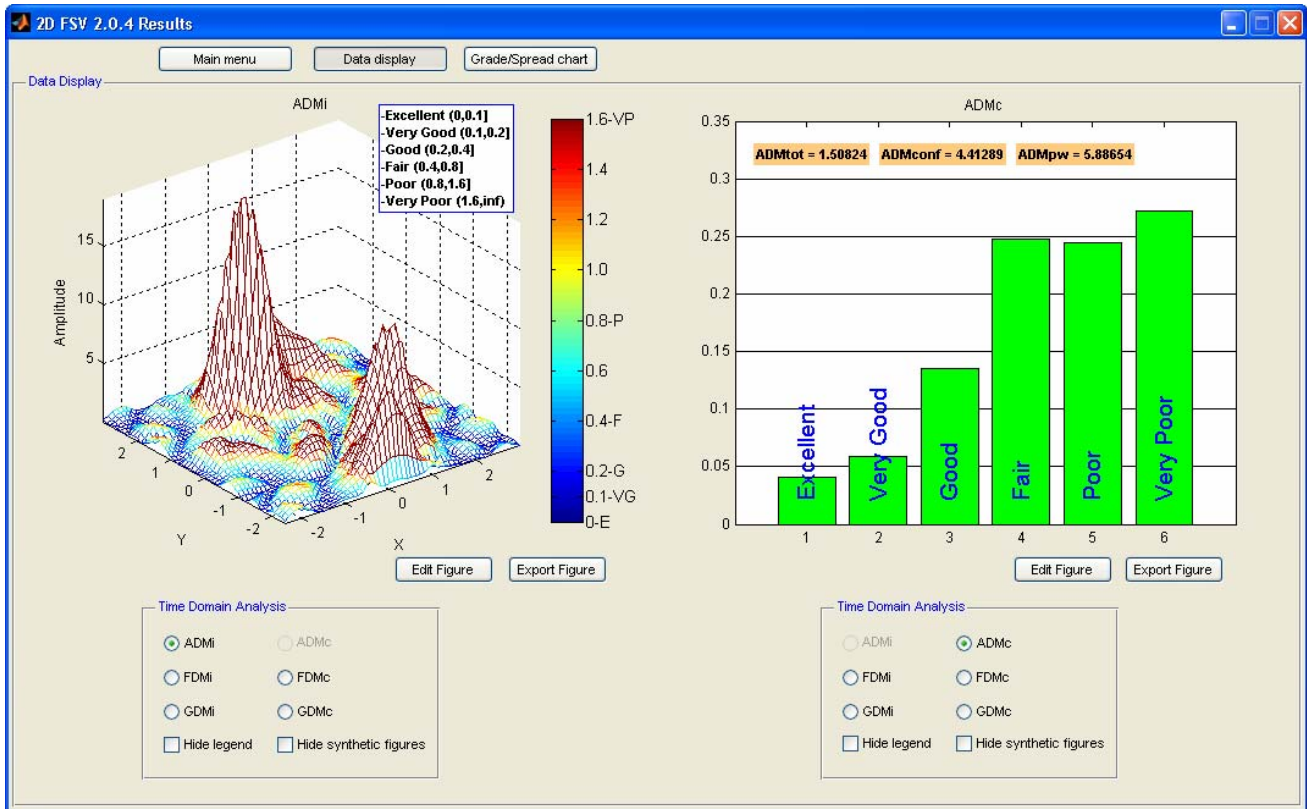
2D FSV 2.0.4 Results

Main menu
Data display
Grade/Spread chart

Data Display

ADMi

-Excellent (0,0.1]
-Very Good (0.1,0.2]
-Good (0.2,0.4]
-Fair (0.4,0.8]
-Poor (0.8,1.6]
-Very Poor (1.6,inf)

1.6-VP
1.4
1.2
1.0
0.8-P
0.6
0.4-F
0.2-G
0.1-VG
0-E

Amplitude
15
10
5
2
1
0
-1
-2
Y
-2
-1
0
1
2
X

Edit Figure
Export Figure

ADMc

ADMtot = 1.50824
ADMconf = 4.41289
ADMpw = 5.88654

0.35
0.3
0.25
0.2
0.15
0.1
0.05
0

Excellent
Very Good
Good
Fair
Poor
Very Poor

1
2
3
4
5
6

Edit Figure
Export Figure

Time Domain Analysis
ADMi
ADMc
FDMi
FDMc
GDMi
GDMc
Hide legend
Hide synthetic figures

Time Domain Analysis
ADMi
ADMc
FDMi
FDMc
GDMi
GDMc
Hide legend
Hide synthetic figures